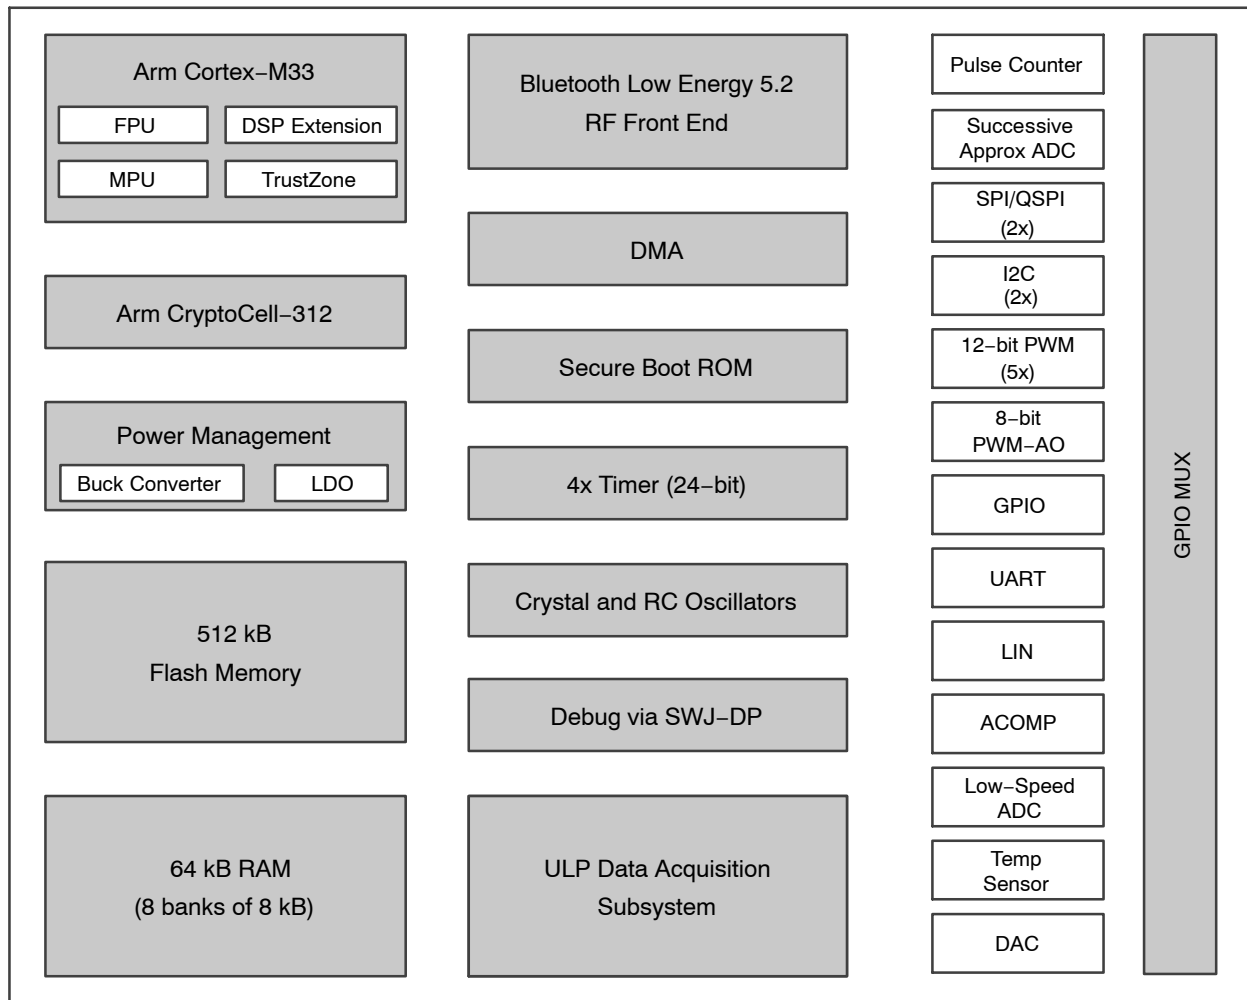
Arm Cortex−M33

FPU

DSP Extension

MPU

TrustZone

Arm CryptoCell−312

Power Management

Buck Converter

LDO

512 kB
Flash Memory

64 kB RAM
(8 banks of 8 kB)

Bluetooth Low Energy 5.2
RF Front End

DMA

Secure Boot ROM

4x Timer (24−bit)

Crystal and RC Oscillators

Debug via SWJ−DP

ULP Data Acquisition
Subsystem

Pulse Counter

Successive
Approx ADC

SPI/QSPI
(2x)

I2C
(2x)

12−bit PWM
(5x)

8−bit
PWM−AO

GPIO

UART

LIN

ACOMP

Low−Speed
ADC

Temp
Sensor

DAC

GPIO MUX